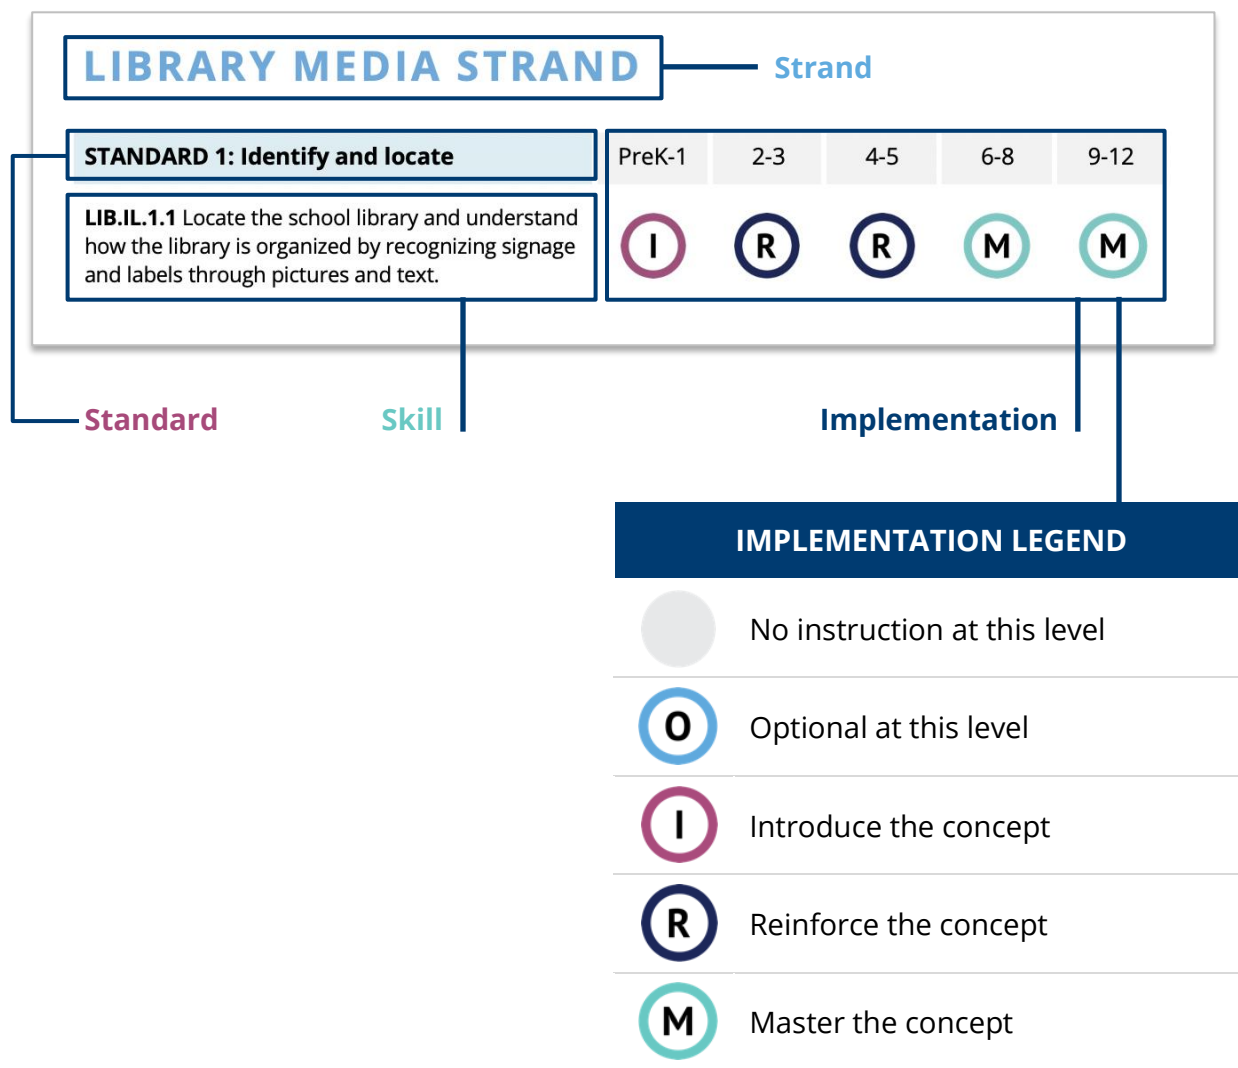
LIBRARY MEDIA STRAND

Strand

STANDARD 1: Identify and locate

LIB.IL.1.1 Locate the school library and understand how the library is organized by recognizing signage and labels through pictures and text.

| PreK-1 | 2-3 | 4-5 | 6-8 | 9-12 |
|---|---|---|---|---|
| I | R | R | M | M |

Standard

Skill

Implementation

IMPLEMENTATION LEGEND

No instruction at this level

O Optional at this level

I Introduce the concept

R Reinforce the concept

M Master the concept